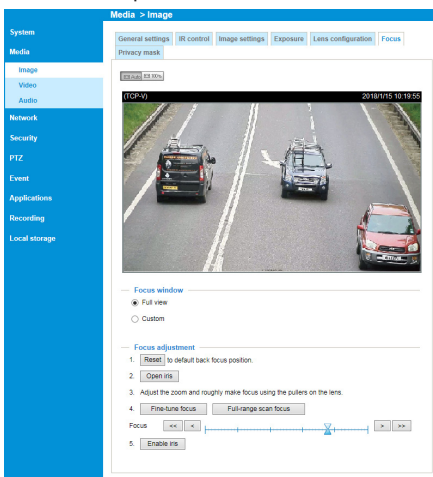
Media > Image

System
Media
Image
Video
Audio
Network
Security
PTZ
Event
Applications
Recording
Local storage

General settings
IR control
Image settings
Exposure
Lens configuration
Focus
Privacy mask

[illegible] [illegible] 100%

(TCP-V)
2018/1/15 10:19:55

Focus window
Full view
Custom

Focus adjustment
1. Reset to default back focus position.
2. Open iris
3. Adjust the zoom and roughly make focus using the pullers on the lens.
4. Fine-tune focus Full-range scan focus
Focus << < > >>
5. Enable iris